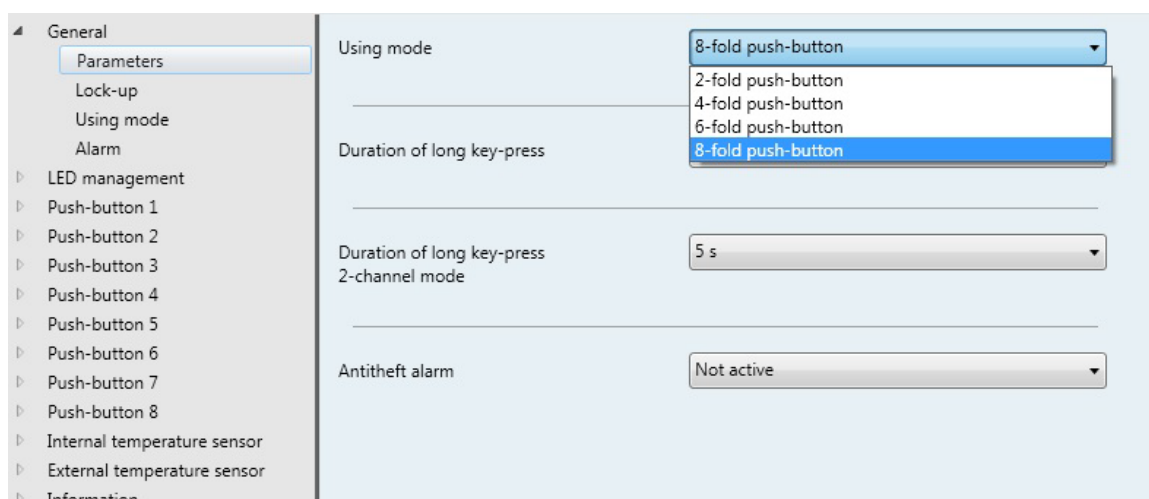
General
Parameters
Lock-up
Using mode
Alarm
LED management
Push-button 1
Push-button 2
Push-button 3
Push-button 4
Push-button 5
Push-button 6
Push-button 7
Push-button 8
Internal temperature sensor
External temperature sensor
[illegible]

Using mode
8-fold push-button
2-fold push-button
4-fold push-button
6-fold push-button
8-fold push-button

Duration of long key-press

Duration of long key-press 2-channel mode
5 s

Antitheft alarm
Not active